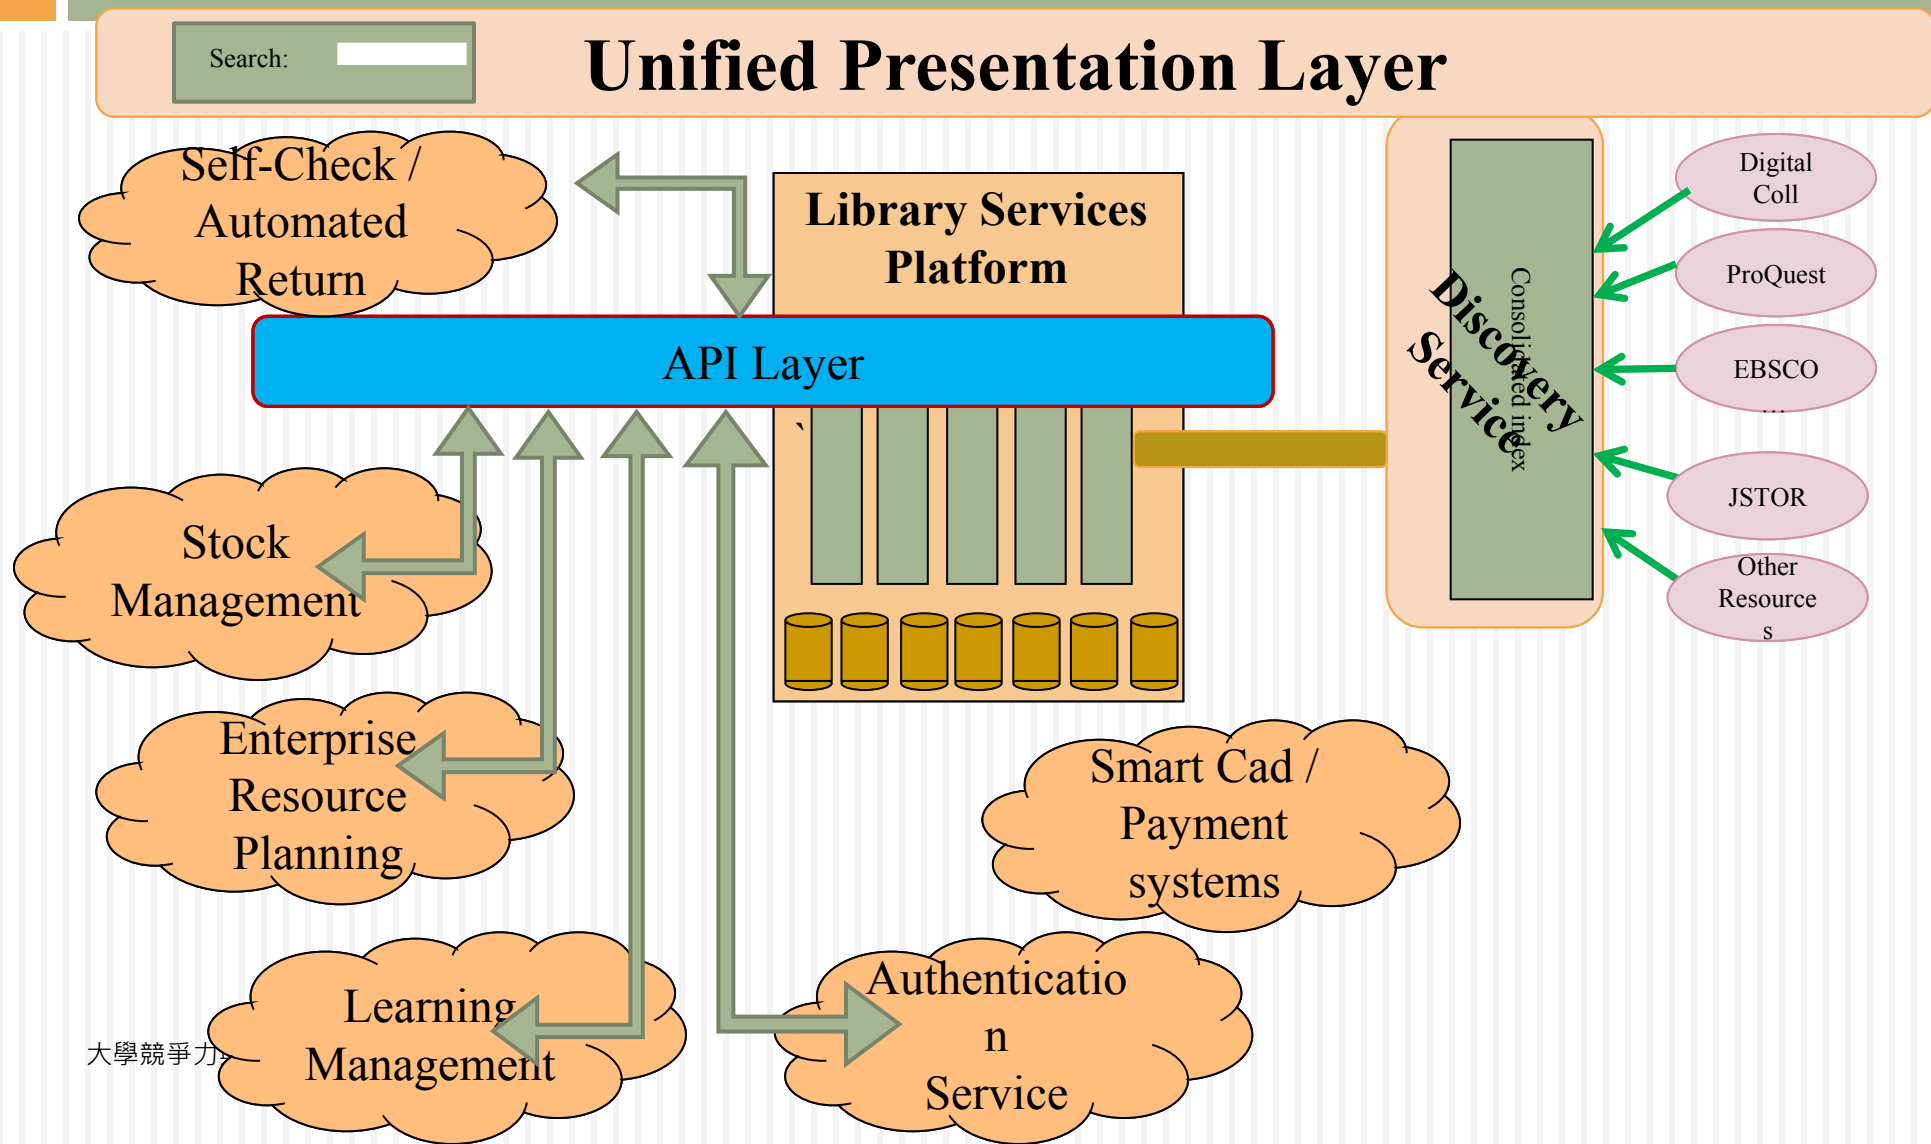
Search:

Unified Presentation Layer

Self-Check / Automated Return

Library Services Platform

API Layer

Discovery Service

Consolidated index

Digital Coll

ProQuest

EBSCO …

JSTOR

Other Resources

Stock Management

Enterprise Resource Planning

Smart Cad / Payment systems

Learning Management

Authentication Service

大學競爭力